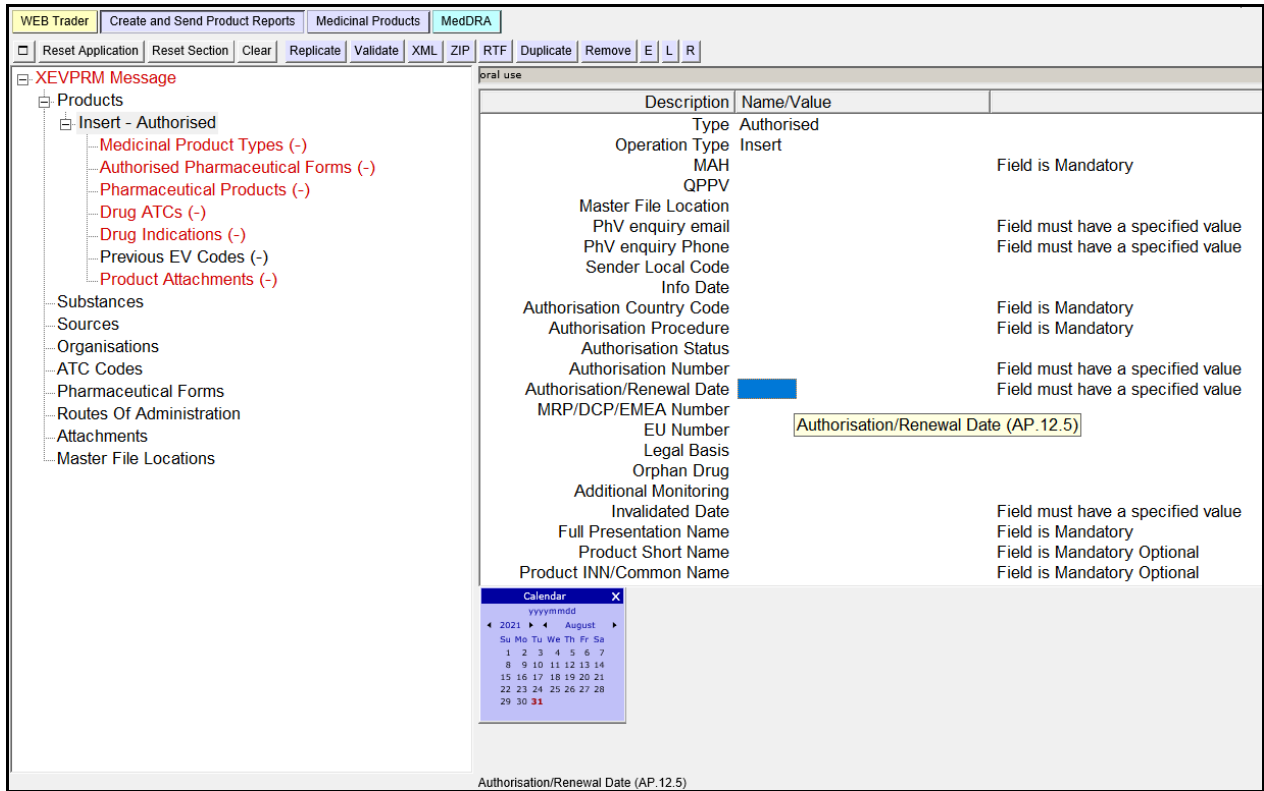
WEB Trader | Create and Send Product Reports | Medicinal Products | MedDRA

☐ | Reset Application | Reset Section | Clear | Replicate | Validate | XML | ZIP | RTF | Duplicate | Remove | E | L | R

XEVPRM Message
Products
Insert - Authorised
Medicinal Product Types (-)
Authorised Pharmaceutical Forms (-)
Pharmaceutical Products (-)
Drug ATCs (-)
Drug Indications (-)
Previous EV Codes (-)
Product Attachments (-)
Substances
Sources
Organisations
ATC Codes
Pharmaceutical Forms
Routes Of Administration
Attachments
Master File Locations

oral use

| Description | Name/Value | |
|---|---|---|
| Type | Authorised | |
| Operation Type | Insert | |
| MAH | | Field is Mandatory |
| QPPV | | |
| Master File Location | | |
| PhV enquiry email | | Field must have a specified value |
| PhV enquiry Phone | | Field must have a specified value |
| Sender Local Code | | |
| Info Date | | |
| Authorisation Country Code | | Field is Mandatory |
| Authorisation Procedure | | Field is Mandatory |
| Authorisation Status | | |
| Authorisation Number | | Field must have a specified value |
| Authorisation/Renewal Date | | Field must have a specified value |
| MRP/DCP/EMEA Number | | |
| EU Number | Authorisation/Renewal Date (AP.12.5) | |
| Legal Basis | | |
| Orphan Drug | | |
| Additional Monitoring | | |
| Invalidated Date | | Field must have a specified value |
| Full Presentation Name | | Field is Mandatory |
| Product Short Name | | Field is Mandatory Optional |
| Product INN/Common Name | | Field is Mandatory Optional |

Calendar X
yyyymmdd
◂ 2021 ▸ ◂ August ▸
Su Mo Tu We Th Fr Sa
1 2 3 4 5 6 7
8 9 10 11 12 13 14
15 16 17 18 19 20 21
22 23 24 25 26 27 28
29 30 31

Authorisation/Renewal Date (AP.12.5)